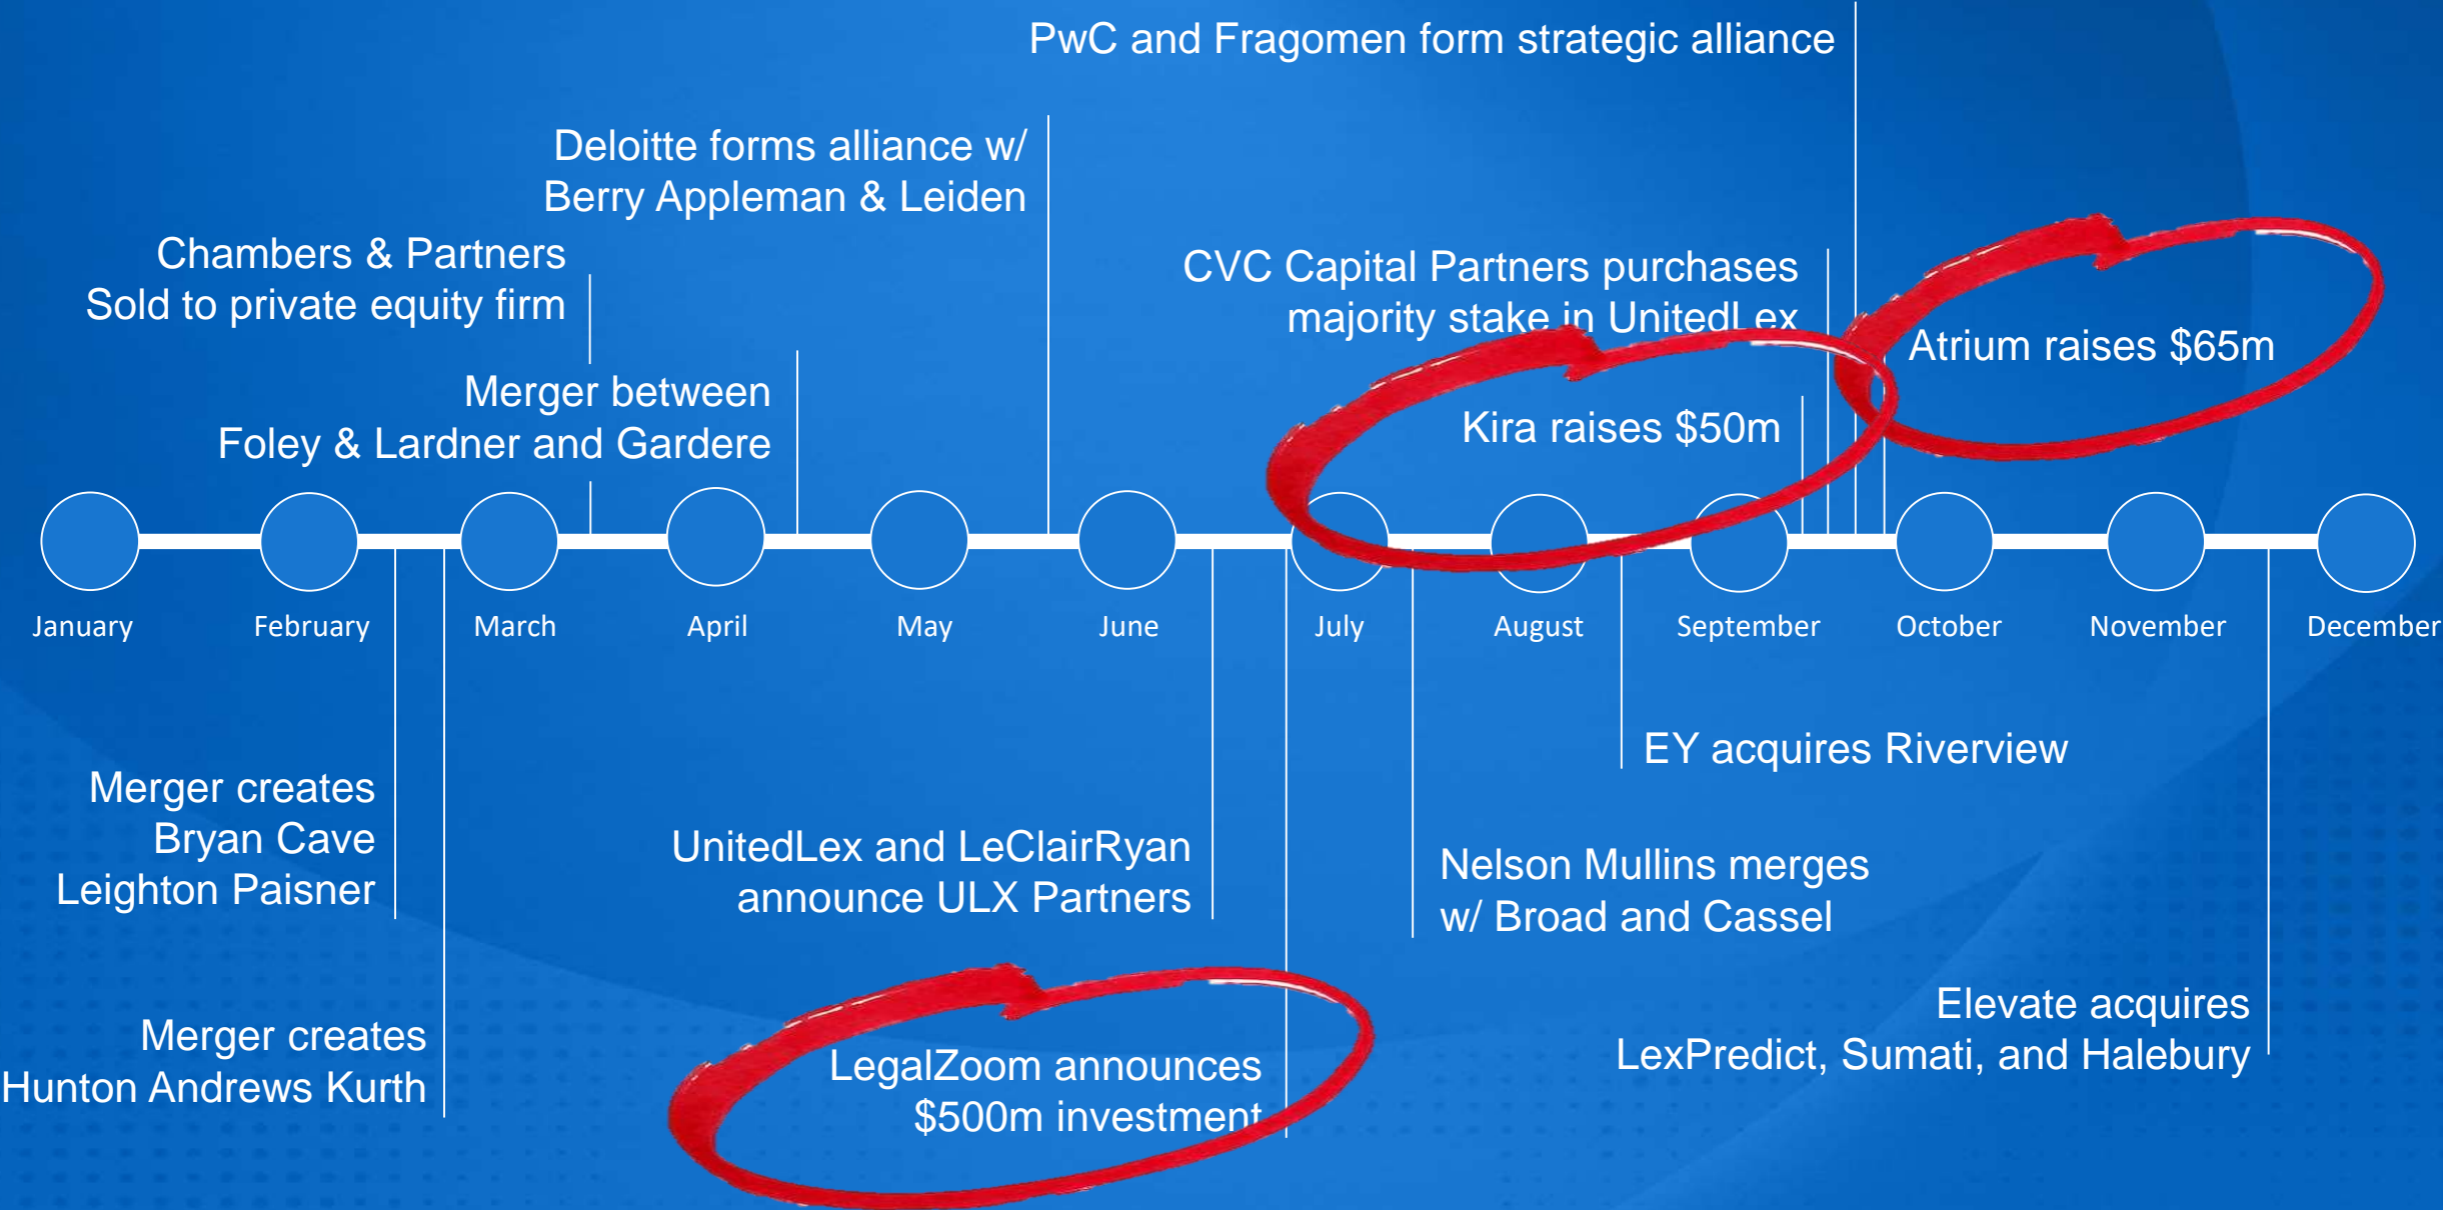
PwC and Fragomen form strategic alliance

Deloitte forms alliance w/ Berry Appleman & Leiden

Chambers & Partners Sold to private equity firm

CVC Capital Partners purchases majority stake in UnitedLex

Atrium raises $65m

Merger between Foley & Lardner and Gardere

Kira raises $50m

January February March April May June July August September October November December

EY acquires Riverview

Merger creates Bryan Cave Leighton Paisner

UnitedLex and LeClairRyan announce ULX Partners

Nelson Mullins merges w/ Broad and Cassel

Elevate acquires LexPredict, Sumati, and Halebury

Merger creates Hunton Andrews Kurth

LegalZoom announces $500m investment